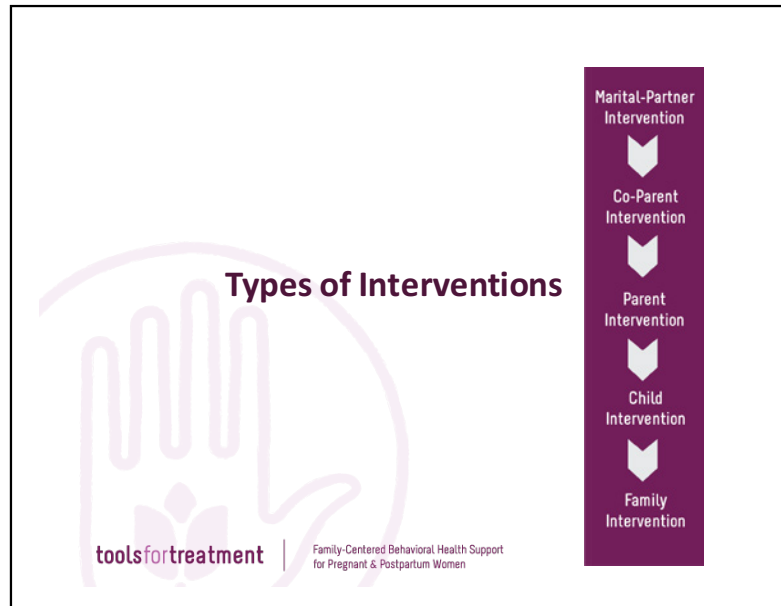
Types of Interventions

Marital-Partner Intervention

Co-Parent Intervention

Parent Intervention

Child Intervention

Family Intervention

toolsfortreatment

Family-Centered Behavioral Health Support for Pregnant & Postpartum Women